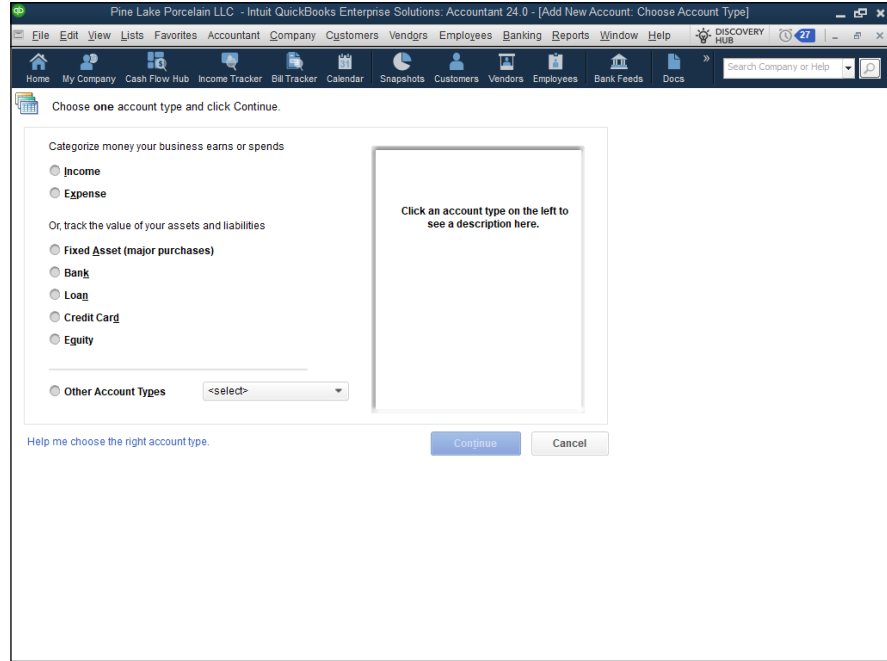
Pine Lake Porcelain LLC - Intuit QuickBooks Enterprise Solutions: Accountant 24.0 - [Add New Account: Choose Account Type]

File Edit View Lists Favorites Accountant Company Customers Vendors Employees Banking Reports Window Help DISCOVERY HUB 27

Home My Company Cash Flow Hub Income Tracker Bill Tracker Calendar Snapshots Customers Vendors Employees Bank Feeds Docs Search Company or Help

Choose **one** account type and click Continue.

Categorize money your business earns or spends

Income

Expense

Or, track the value of your assets and liabilities

Fixed Asset (major purchases)

Bank

Loan

Credit Card

Equity

Other Account Types <select>

Click an account type on the left to see a description here.

Help me choose the right account type.

Continue

Cancel